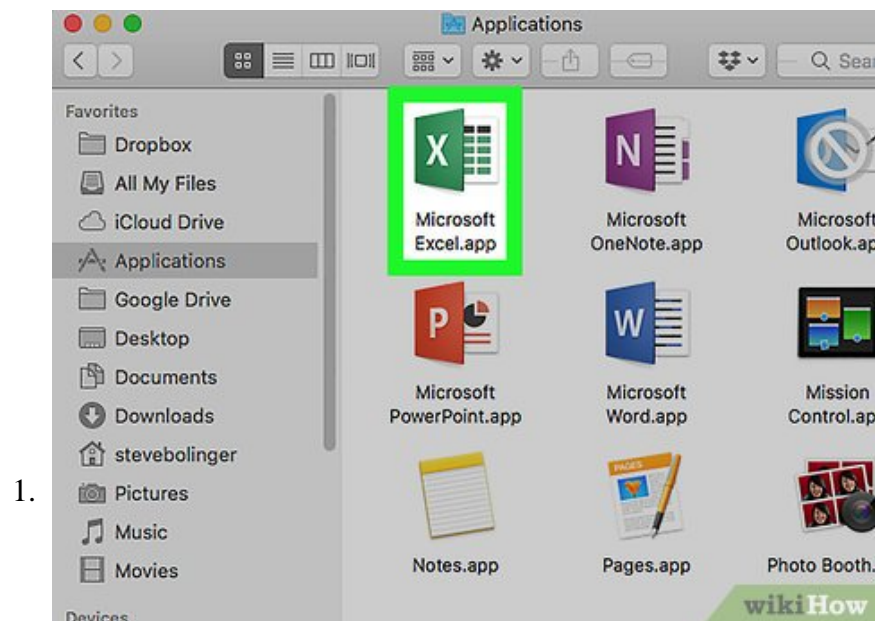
1.

Applications

Q Sear

Favorites
Dropbox
All My Files
iCloud Drive
Applications
Google Drive
Desktop
Documents
Downloads
stevebolinger
Pictures
Music
Movies
Devices

Microsoft Excel.app
Microsoft OneNote.app
Microsoft Outlook.ap
Microsoft PowerPoint.app
Microsoft Word.app
Mission Control.ap
Notes.app
Pages.app
Photo Booth.

wikiHow